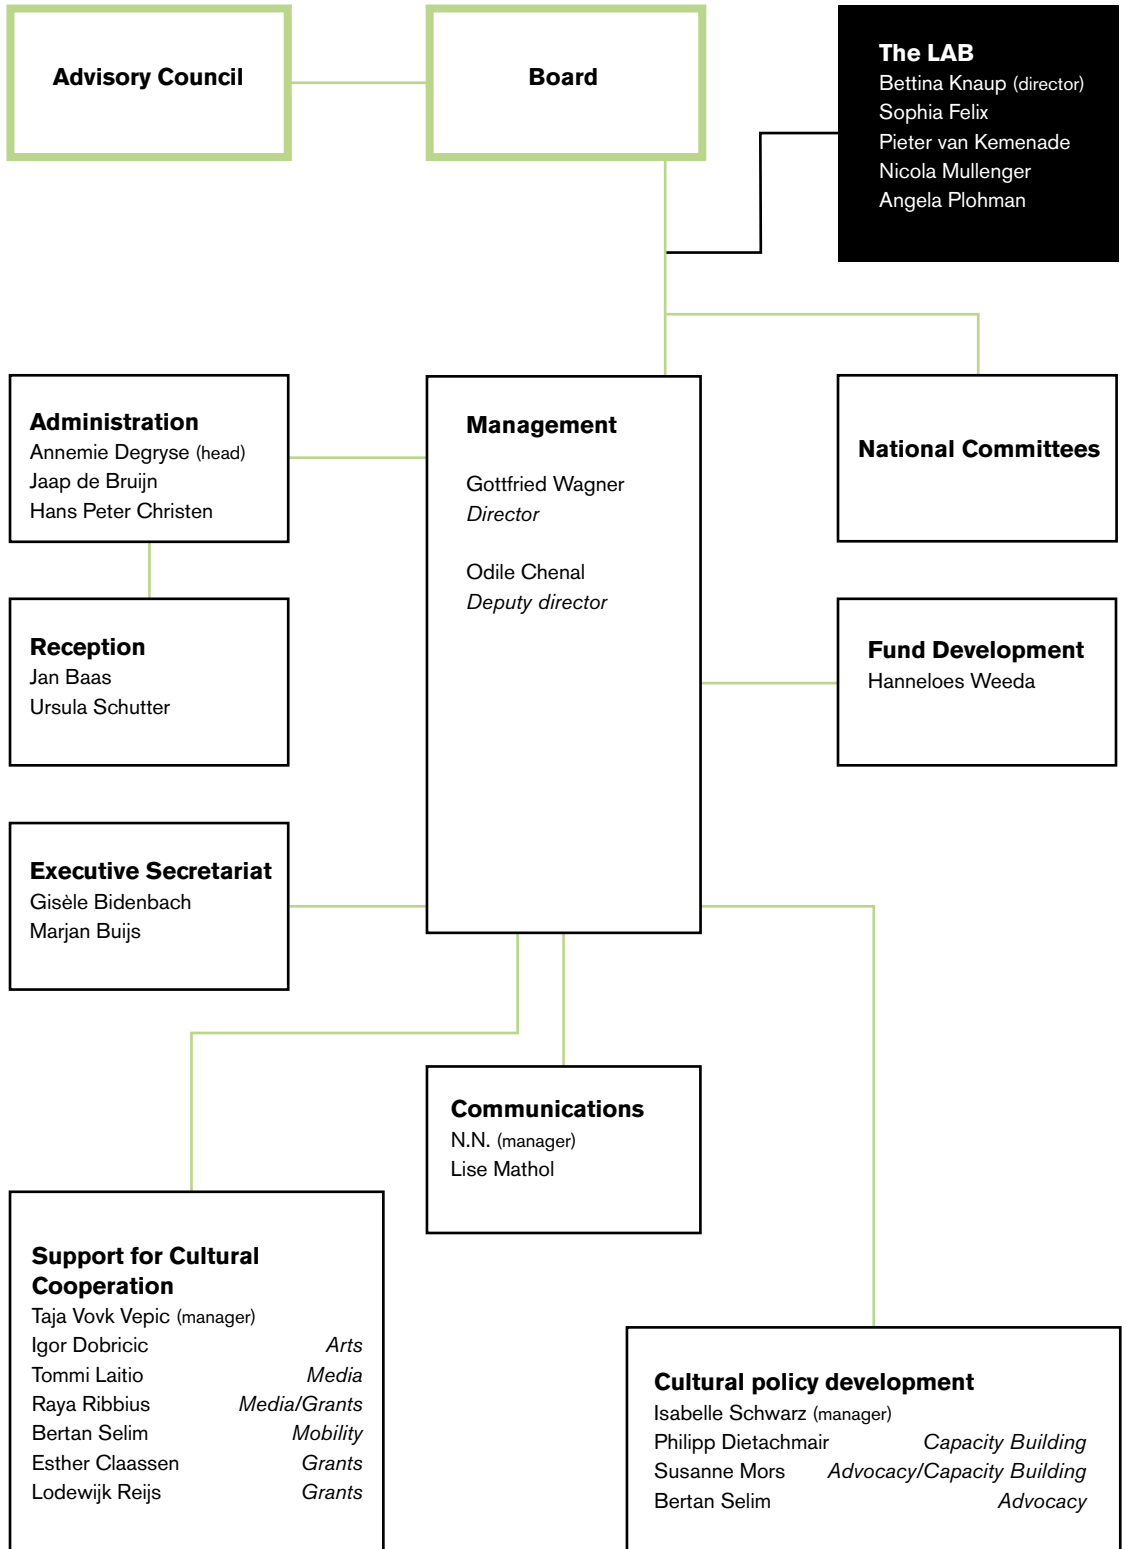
Advisory Council

Board

The LAB
Bettina Knaup (director)
Sophia Felix
Pieter van Kemenade
Nicola Mullenger
Angela Plohman

Administration
Annemie Degryse (head)
Jaap de Bruijn
Hans Peter Christen

Management

Gottfried Wagner
Director

Odile Chenal
Deputy director

National Committees

Reception
Jan Baas
Ursula Schutter

Fund Development
Hanneloes Weeda

Executive Secretariat
Gisèle Bidenbach
Marjan Buijs

Communications
N.N. (manager)
Lise Mathol

Support for Cultural Cooperation
Taja Vovk Vepic (manager)
Igor Dobricic *Arts*
Tommi Laitio *Media*
Raya Ribbius *Media/Grants*
Bertan Selim *Mobility*
Esther Claassen *Grants*
Lodewijk Reijs *Grants*

Cultural policy development
Isabelle Schwarz (manager)
Philipp Dietachmair *Capacity Building*
Susanne Mors *Advocacy/Capacity Building*
Bertan Selim *Advocacy*